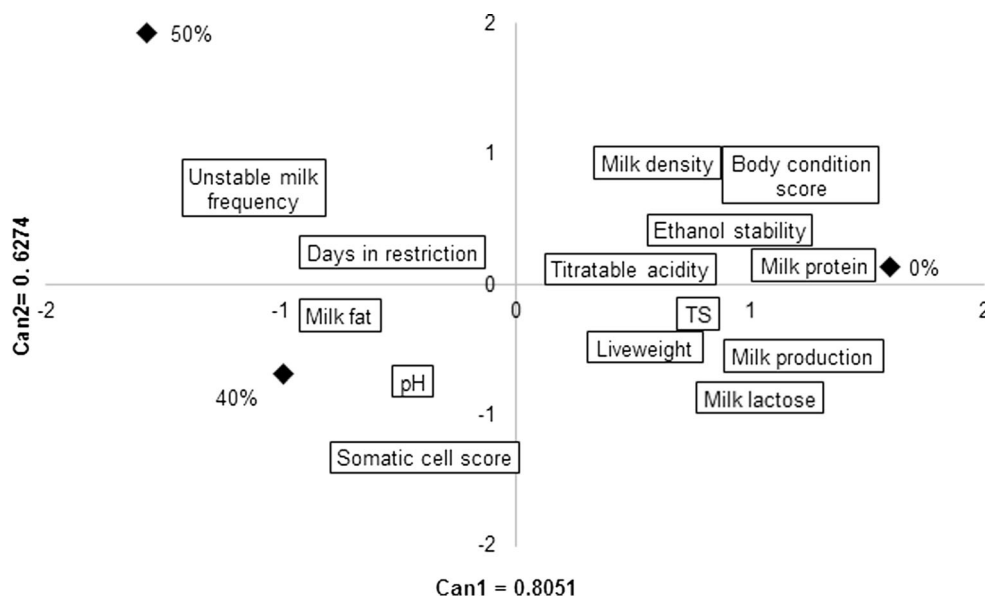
50%
2
Unstable milk frequency
1
Milk density
Body condition score
Ethanol stability
Days in restriction
Titratable acidity
Milk protein
0%
Can2= 0. 6274
-2
-1
Milk fat
0
0
TS
1
2
Liveweight
Milk production
40%
pH
-1
Milk lactose
Somatic cell score
-2
Can1 = 0.8051